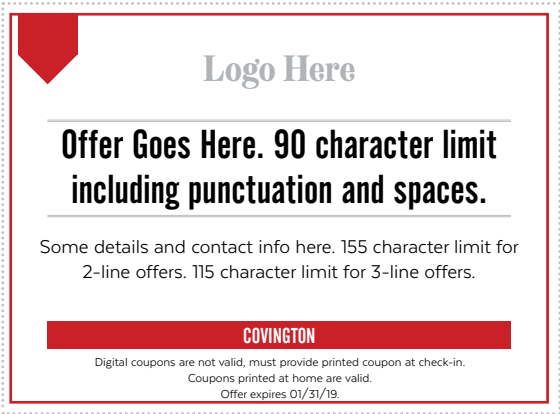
Logo Here

Offer Goes Here. 90 character limit including punctuation and spaces.

Some details and contact info here. 155 character limit for 2-line offers. 115 character limit for 3-line offers.

COVINGTON

Digital coupons are not valid, must provide printed coupon at check-in.
Coupons printed at home are valid.
Offer expires 01/31/19.